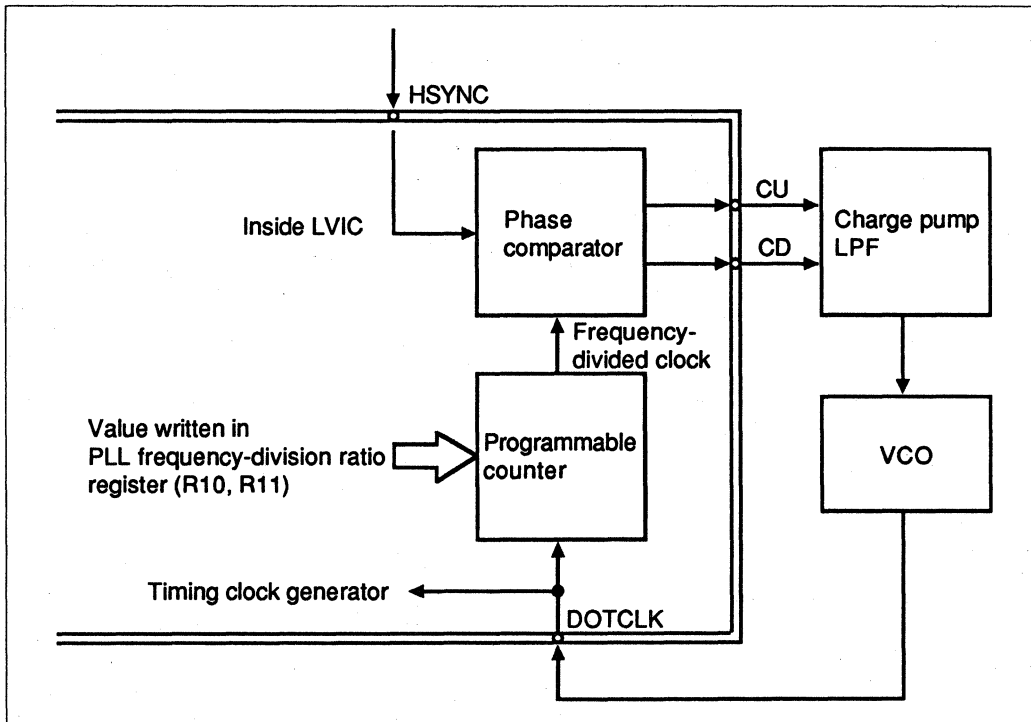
HSYNC

Inside LVIC

Phase comparator

CU

CD

Charge pump LPF

Frequency-divided clock

Value written in PLL frequency-division ratio register (R10, R11)

Programmable counter

VCO

Timing clock generator

DOTCLK